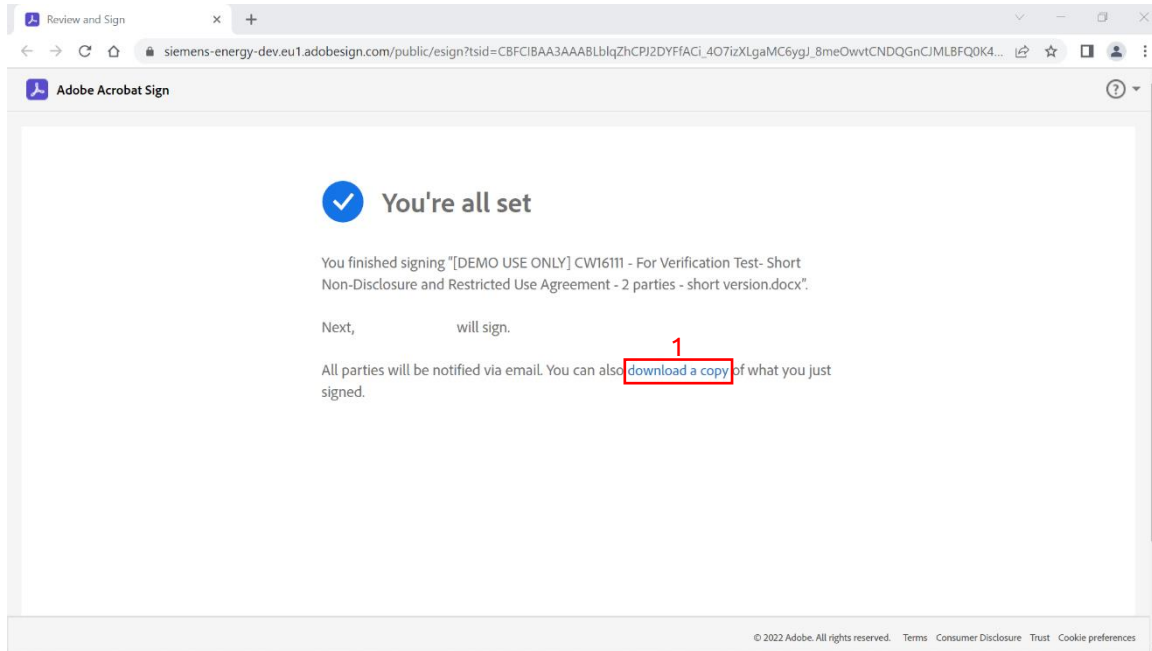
Review and Sign

siemens-energy-dev.eu1.adobesign.com/public/esign?tsid=CBFCIBAA3AAABLblqZhCPJ2DYFfACi_4O7izXLgaMC6ygJ_8meOwvtCNDQGnCJMLBFQ0K4...

Adobe Acrobat Sign

You're all set

You finished signing "[DEMO USE ONLY] CW16111 - For Verification Test- Short Non-Disclosure and Restricted Use Agreement - 2 parties - short version.docx".

Next, will sign.

1

All parties will be notified via email. You can also download a copy of what you just signed.

© 2022 Adobe. All rights reserved. Terms Consumer Disclosure Trust Cookie preferences